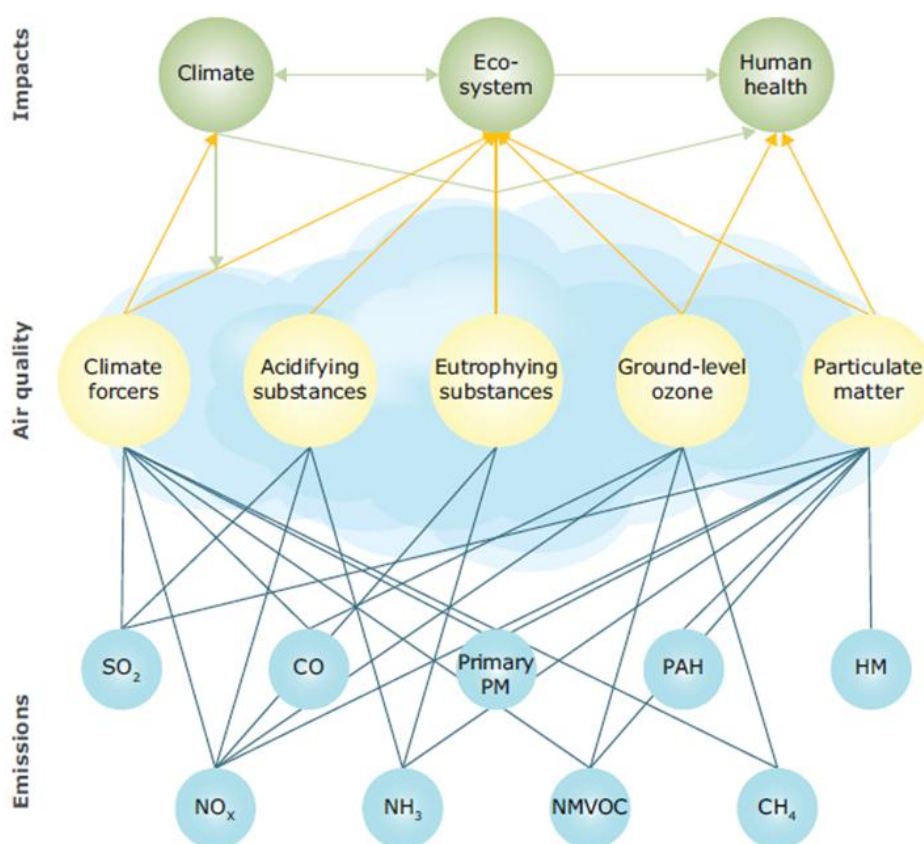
Impacts

Climate

Eco-system

Human health

Air quality

Climate forcers

Acidifying substances

Eutrophying substances

Ground-level ozone

Particulate matter

Emissions

$SO_2$

CO

Primary PM

PAH

HM

$NO_X$

$NH_3$

NMVOC

$CH_4$